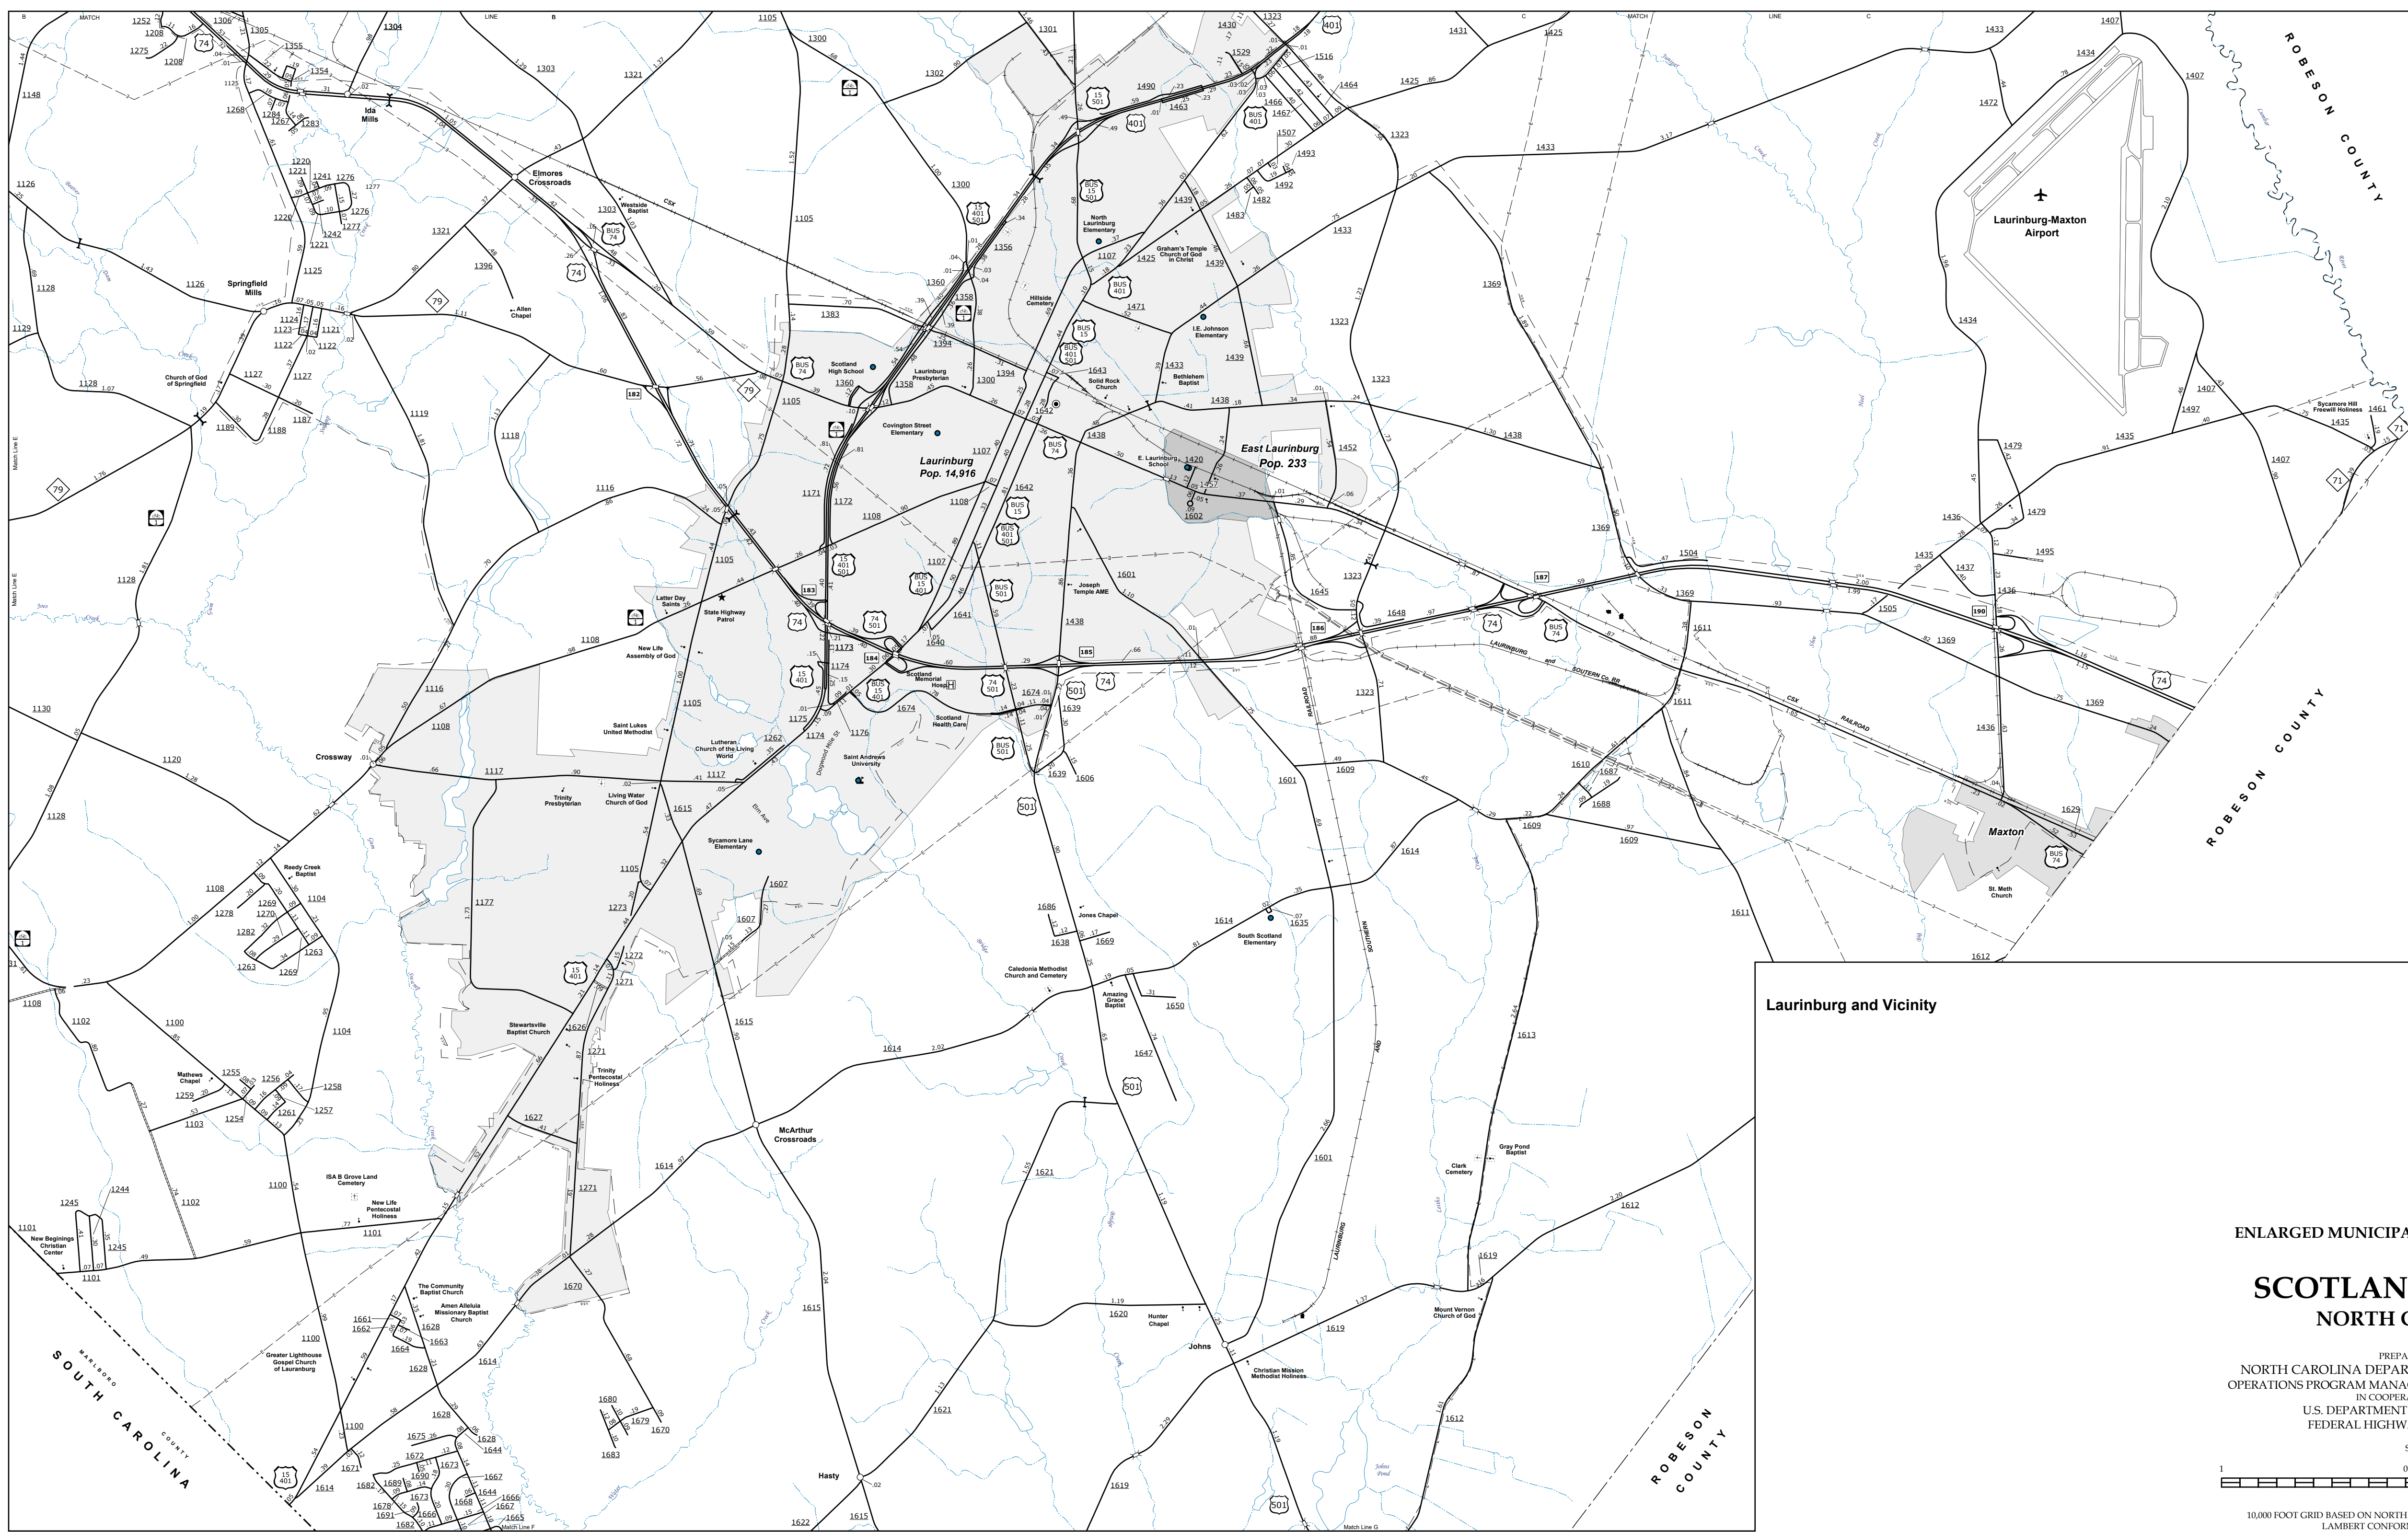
Laurinburg and Vicinity

Laurinburg
Pop. 14,916

East Laurinburg
Pop. 233

Maxton

Laurinburg-Maxton
Airport

ROBESON COUNTY

SOUTH CAROLINA

MARLBORO COUNTY

Springfield Mills

Ida Mills

Elmores Crossroads

Crossway

McArthur Crossroads

Johns

Hasty

Scotland High School

Laurinburg Presbyterian

Covington Street Elementary

North Laurinburg Elementary

I.E. Johnson Elementary

E. Laurinburg School

Sycamore Lane Elementary

South Scotland Elementary

Scotland Memorial Hospital

Scotland Health Care

Saint Andrews University

Westside Baptist

Allen Chapel

Church of God of Springfield

Reedy Creek Baptist

Mathews Chapel

New Beginings Christian Center

Latter Day Saints

State Highway Patrol

New Life Assembly of God

Saint Lukes United Methodist

Lutheran Church of the Living World

Trinity Presbyterian

Living Water Church of God

Stewartsville Baptist Church

Trinity Pentecostal Holiness

ISA B Grove Land Cemetery

New Life Pentecostal Holiness

The Community Baptist Church

Amen Alleluia Missionary Baptist Church

Greater Lighthouse Gospel Church of Lauranburg

Hillside Cemetery

Graham's Temple Church of God in Christ

Solid Rock Church

Bethlehem Baptist

Joseph Temple AME

Jones Chapel

Caledonia Methodist Church and Cemetery

Amazing Grace Baptist

Hunter Chapel

Christian Mission Methodist Holiness

Clark Cemetery

Gray Pond Baptist

Mount Vernon Church of God

Sycamore Hill Freewill Holiness

St. Meth Church

CSX RAILROAD

LAURINBURG and SOUTHERN Co. RR

Dogwood Mile St

Elm Ave

Johns Pond

MATCH LINE B

MATCH LINE C

Match Line E

Match Line F

Match Line G

ENLARGED MUNICIPA

SCOTLAN
NORTH C

PREPA
NORTH CAROLINA DEPAR
OPERATIONS PROGRAM MANAG
IN COOPERA
U.S. DEPARTMENT
FEDERAL HIGHW

10,000 FOOT GRID BASED ON NORTH
LAMBERT CONFOR